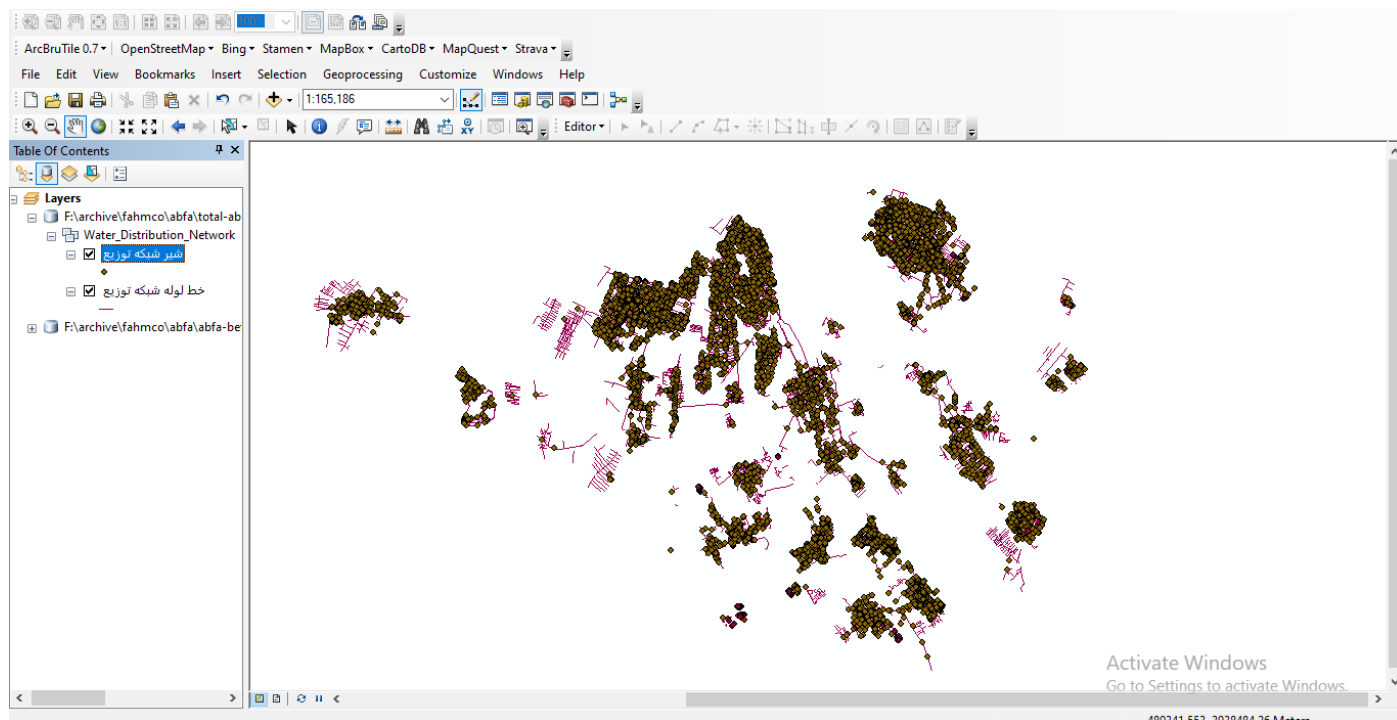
ArcBruTile 0.7 ▾ OpenStreetMap ▾ Bing ▾ Stamen ▾ MapBox ▾ CartoDB ▾ MapQuest ▾ Strava ▾

File Edit View Bookmarks Insert Selection Geoprocessing Customize Windows Help

1:165,186

Editor ▾

Table Of Contents

Layers

F:\archive\fahmco\abfa\total-ab

Water_Distribution_Network

شیر شبکه توزیع

خط لوله شبکه توزیع

F:\archive\fahmco\abfa\abfa-be

Activate Windows
Go to Settings to activate Windows.

480241.552 3928484.26 Meters